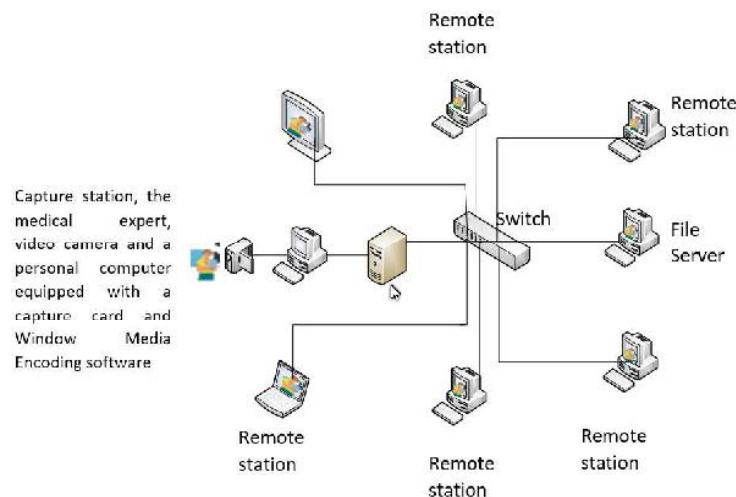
Remote station

Remote station

Capture station, the medical expert, video camera and a personal computer equipped with a capture card and Window Media Encoding software

Switch

File Server

Remote station

Remote station

Remote station